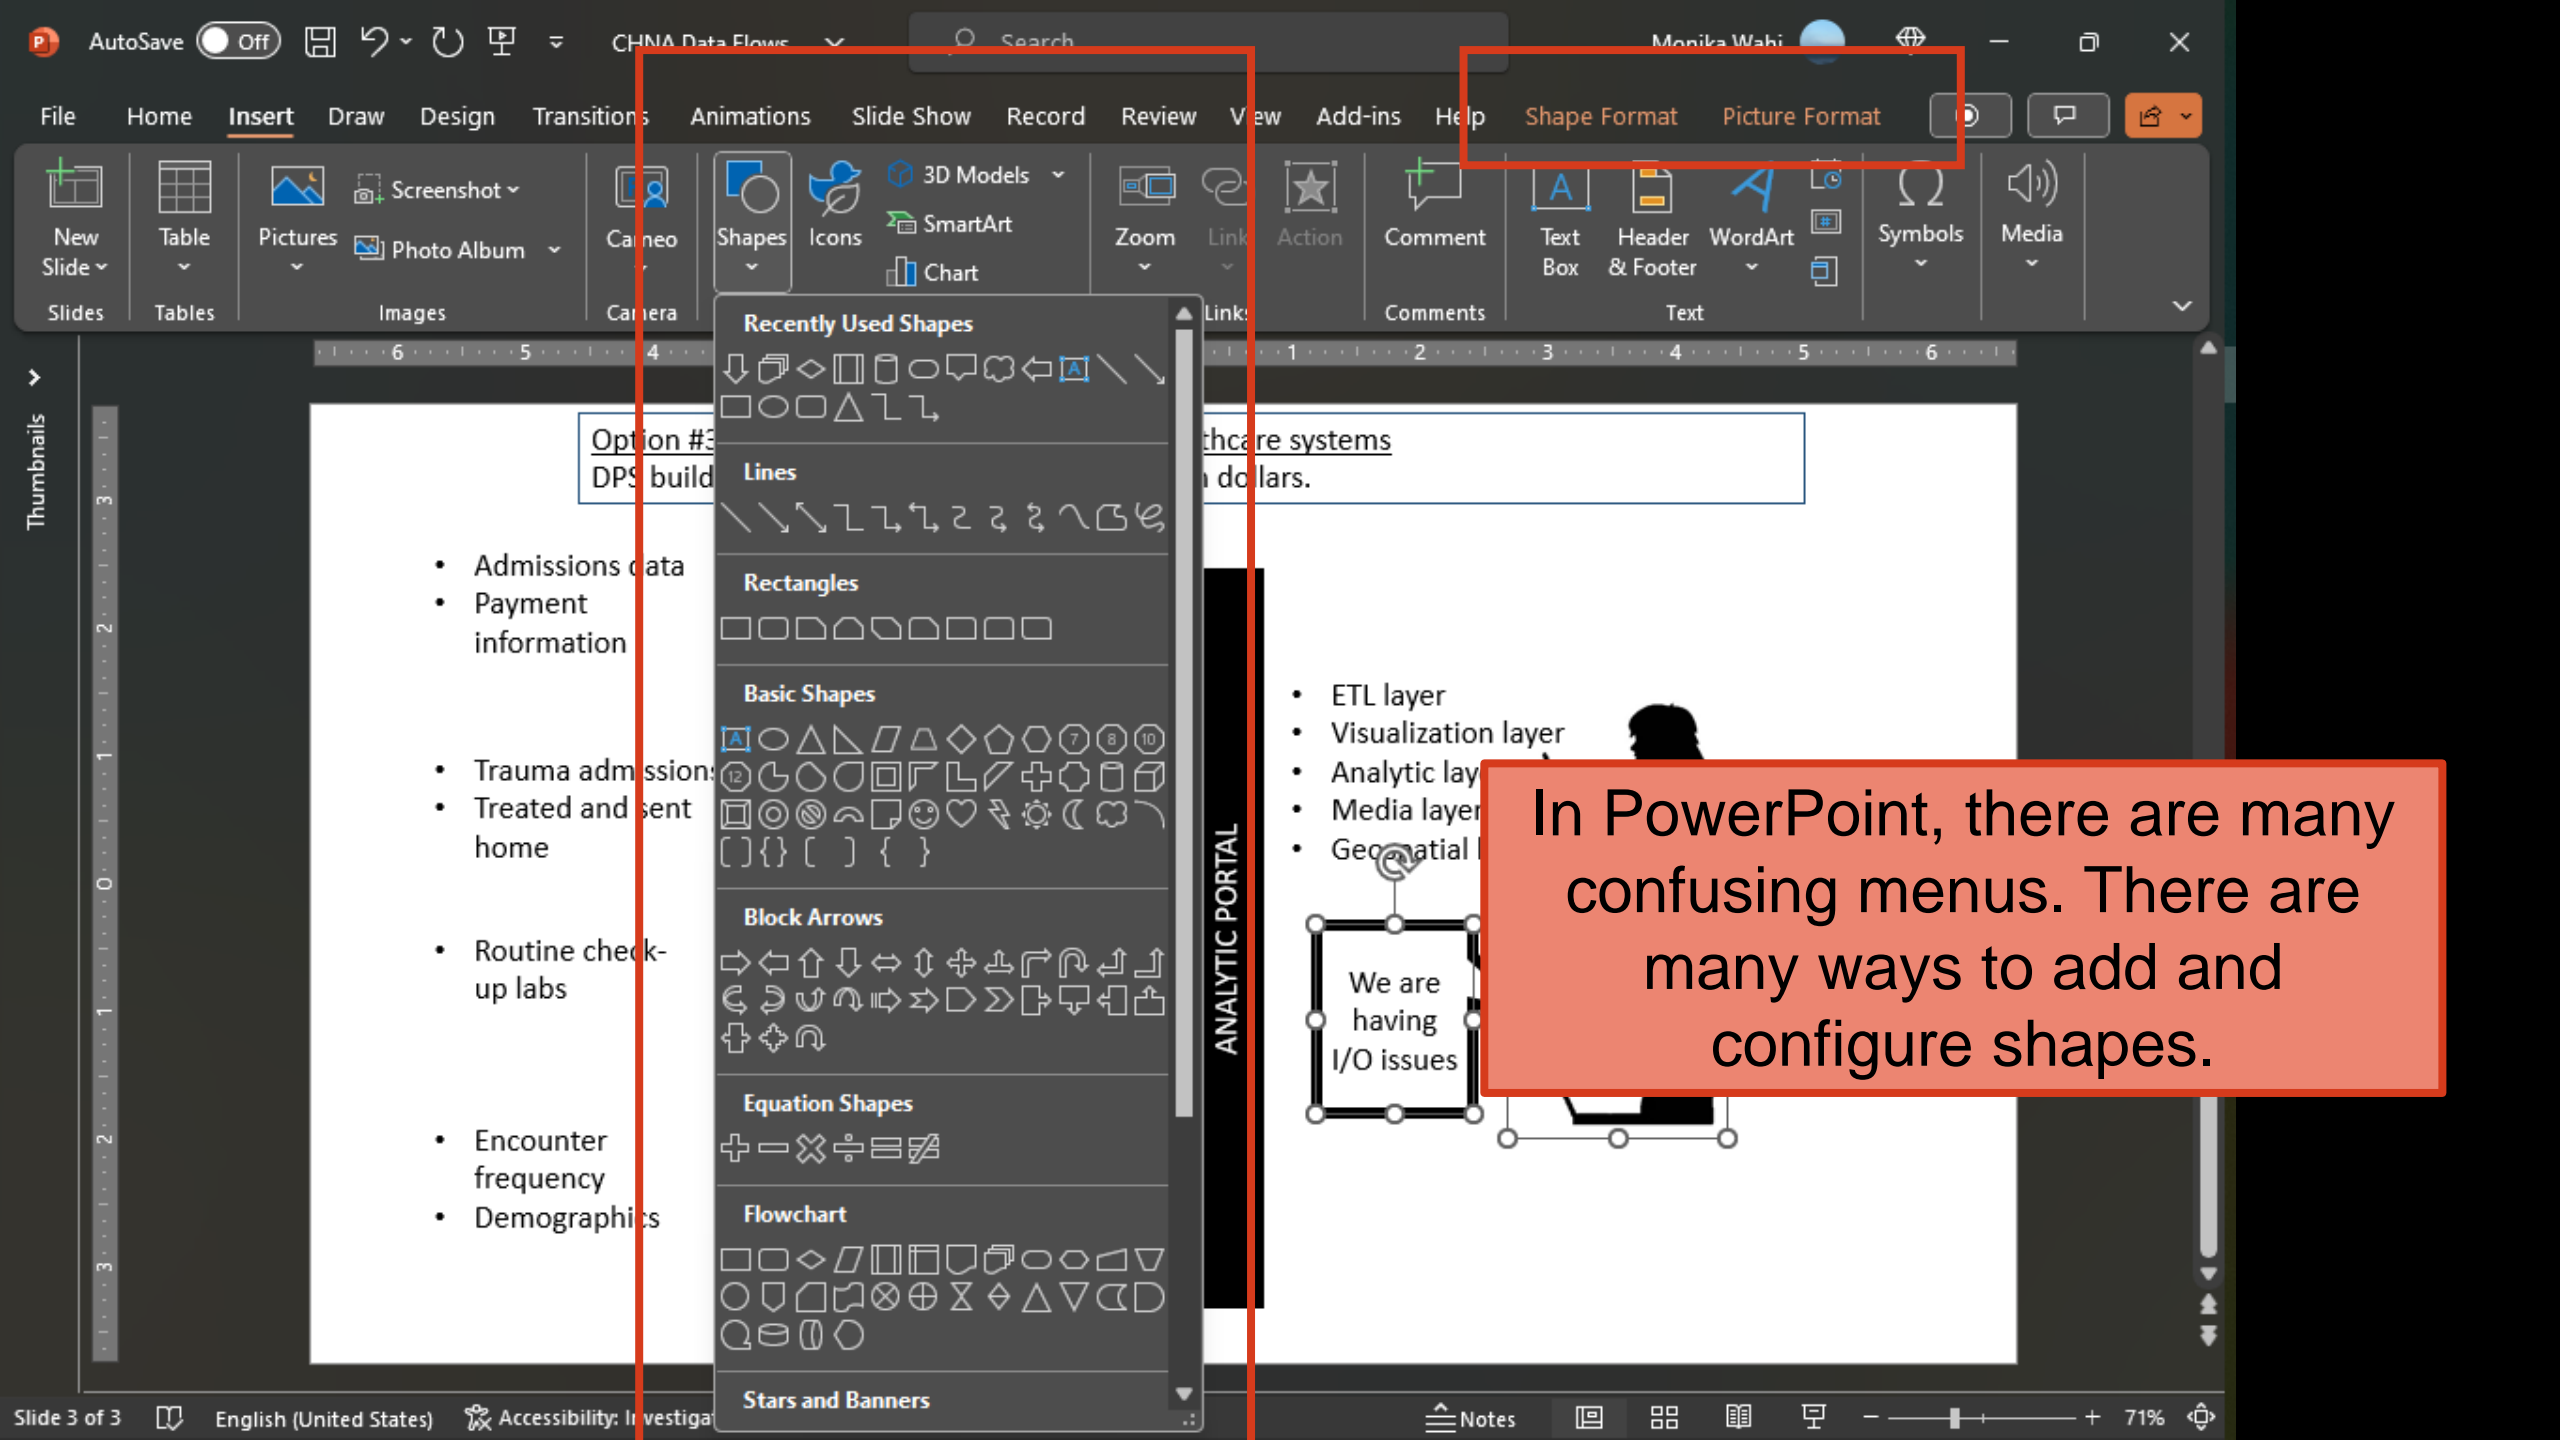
AutoSave Off CHNA Data Flows Search Monika Wahi

File Home Insert Draw Design Transitions Animations Slide Show Record Review View Add-ins Help Shape Format Picture Format

New Slide Slides Table Tables Pictures Screenshot Photo Album Images Cameo Camera Shapes Icons 3D Models SmartArt Chart Zoom Link Links Action Comment Comments Text Box Header & Footer WordArt Text Symbols Media

Recently Used Shapes
Lines
Rectangles
Basic Shapes
Block Arrows
Equation Shapes
Flowchart
Stars and Banners

Thumbnails

Option #3 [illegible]thcare systems
DPS build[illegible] dollars.

• Admissions data
• Payment information

• Trauma admissions
• Treated and sent home

• Routine check-up labs

• Encounter frequency
• Demographics

ANALYTIC PORTAL

• ETL layer
• Visualization layer
• Analytic layer
• Media layer
• Geospatial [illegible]

We are having I/O issues

In PowerPoint, there are many confusing menus. There are many ways to add and configure shapes.

Slide 3 of 3 English (United States) Accessibility: Investiga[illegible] Notes 71%